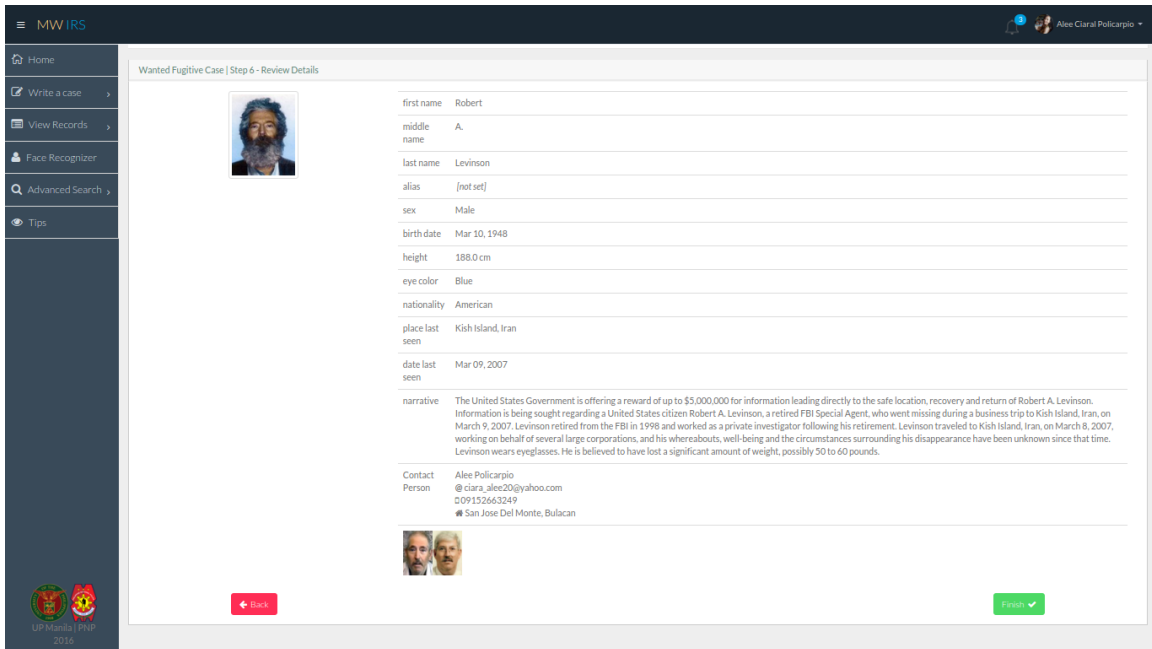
≡ MW | RS

3 Alee Ciaral Policarpio ▾

Home
Write a case ›
View Records ›
Face Recognizer
Advanced Search ›
Tips

UP Manila | PNP
2016

Wanted Fugitive Case | Step 6 - Review Details

| | |
|---|---|
| first name | Robert |
| middle name | A. |
| last name | Levinson |
| alias | (not set) |
| sex | Male |
| birth date | Mar 10, 1948 |
| height | 188.0 cm |
| eye color | Blue |
| nationality | American |
| place last seen | Kish Island, Iran |
| date last seen | Mar 09, 2007 |
| narrative | The United States Government is offering a reward of up to $5,000,000 for information leading directly to the safe location, recovery and return of Robert A. Levinson. Information is being sought regarding a United States citizen Robert A. Levinson, a retired FBI Special Agent, who went missing during a business trip to Kish Island, Iran, on March 9, 2007. Levinson retired from the FBI in 1998 and worked as a private investigator following his retirement. Levinson traveled to Kish Island, Iran, on March 8, 2007, working on behalf of several large corporations, and his whereabouts, well-being and the circumstances surrounding his disappearance have been unknown since that time. Levinson wears eyeglasses. He is believed to have lost a significant amount of weight, possibly 50 to 60 pounds. |
| Contact Person | Alee Policarpio<br>@ ciara_alee20@yahoo.com<br>09152663249<br>San Jose Del Monte, Bulacan |

Back

Finish